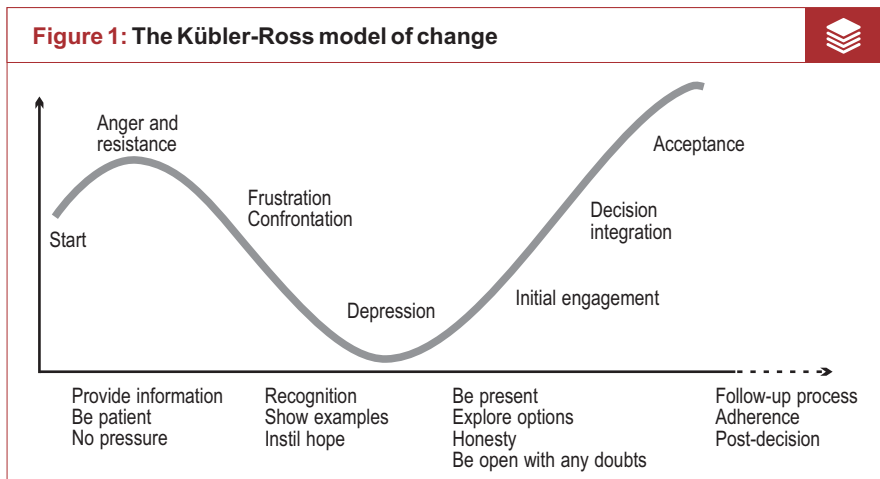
Figure 1: The Kübler-Ross model of change

Anger and resistance

Start

Frustration
Confrontation

Depression

Initial engagement

Decision integration

Acceptance

Provide information
Be patient
No pressure

Recognition
Show examples
Instil hope

Be present
Explore options
Honesty
Be open with any doubts

Follow-up process
Adherence
Post-decision